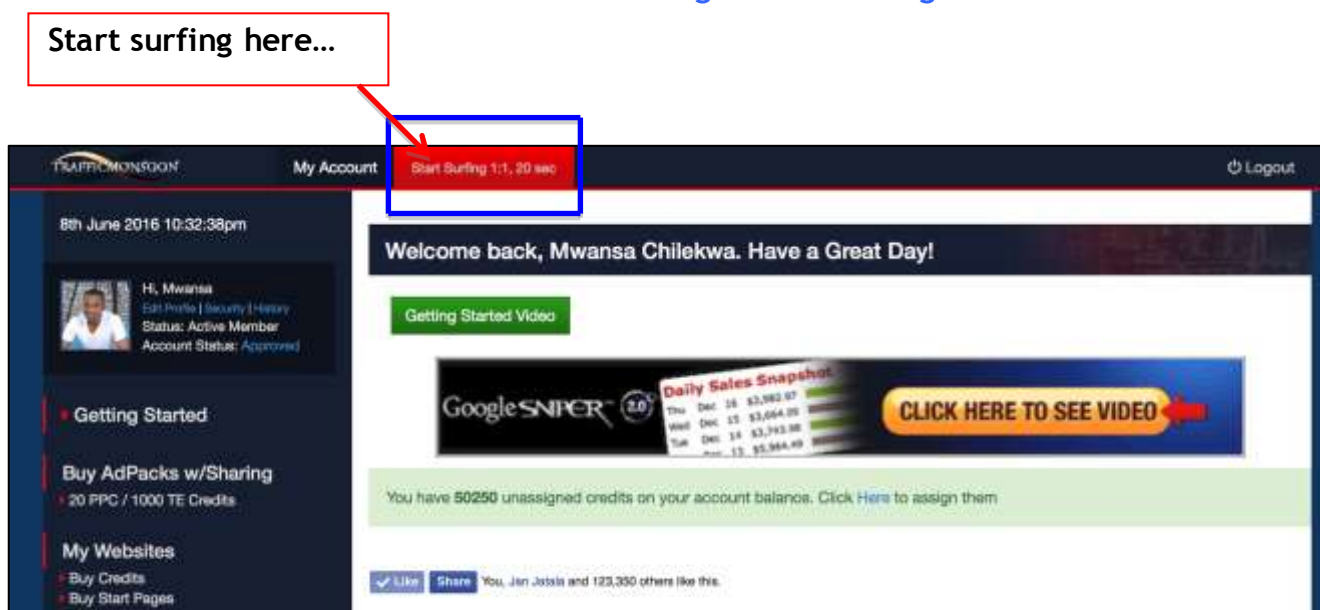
Start surfing here…

TRAFFICMONSOON My Account Start Surfing 1:1, 20 sec Logout

8th June 2016 10:32:38pm

Hi, Mwansa
Edit Profile | Security | History
Status: Active Member
Account Status: Approved

Getting Started

Buy AdPacks w/Sharing
20 PPC / 1000 TE Credits

My Websites
Buy Credits
Buy Start Pages

Welcome back, Mwansa Chilekwa. Have a Great Day!

Getting Started Video

GoogleSNIPER 2.0 Daily Sales Snapshot
Thu Dec 16 $3,982.97
Wed Dec 15 $3,664.09
Tue Dec 14 $3,743.98
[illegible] 13 $5,964.49
CLICK HERE TO SEE VIDEO

You have 50250 unassigned credits on your account balance. Click Here to assign them

Like Share You, Jan Jatala and 123,350 others like this.